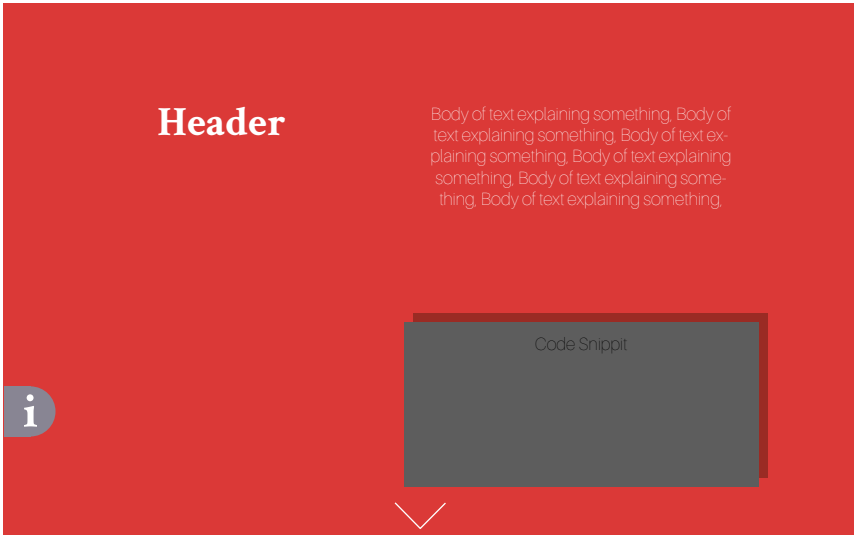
Header

Body of text explaining something, Body of text explaining something, Body of text explaining something, Body of text explaining something, Body of text explaining something, Body of text explaining something.

Code Snippit

i